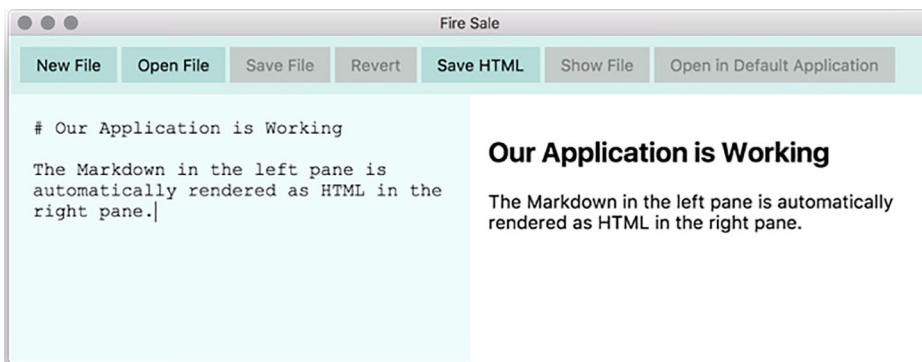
Fire Sale

New File Open File Save File Revert Save HTML Show File Open in Default Application

# Our Application is Working

The Markdown in the left pane is automatically rendered as HTML in the right pane.

Our Application is Working

The Markdown in the left pane is automatically rendered as HTML in the right pane.